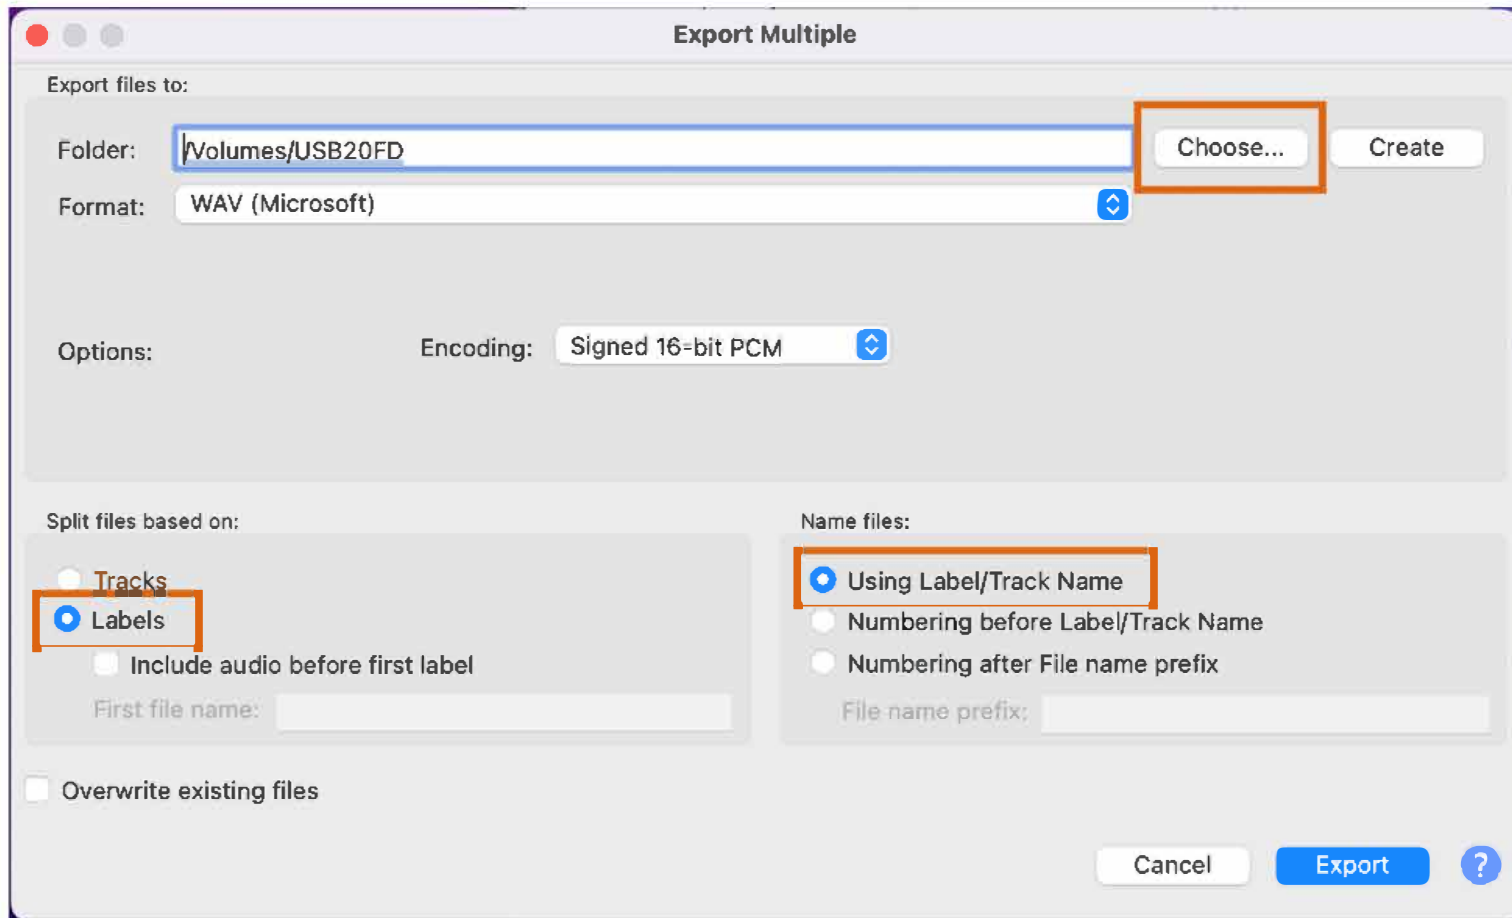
Export Multiple

Export files to:

Folder: /Volumes/USB20FD Choose... Create

Format: WAV (Microsoft)

Options: Encoding: Signed 16-bit PCM

Split files based on:

Tracks

Labels

Include audio before first label

First file name:

Name files:

Using Label/Track Name

Numbering before Label/Track Name

Numbering after File name prefix

File name prefix:

Overwrite existing files

Cancel Export ?